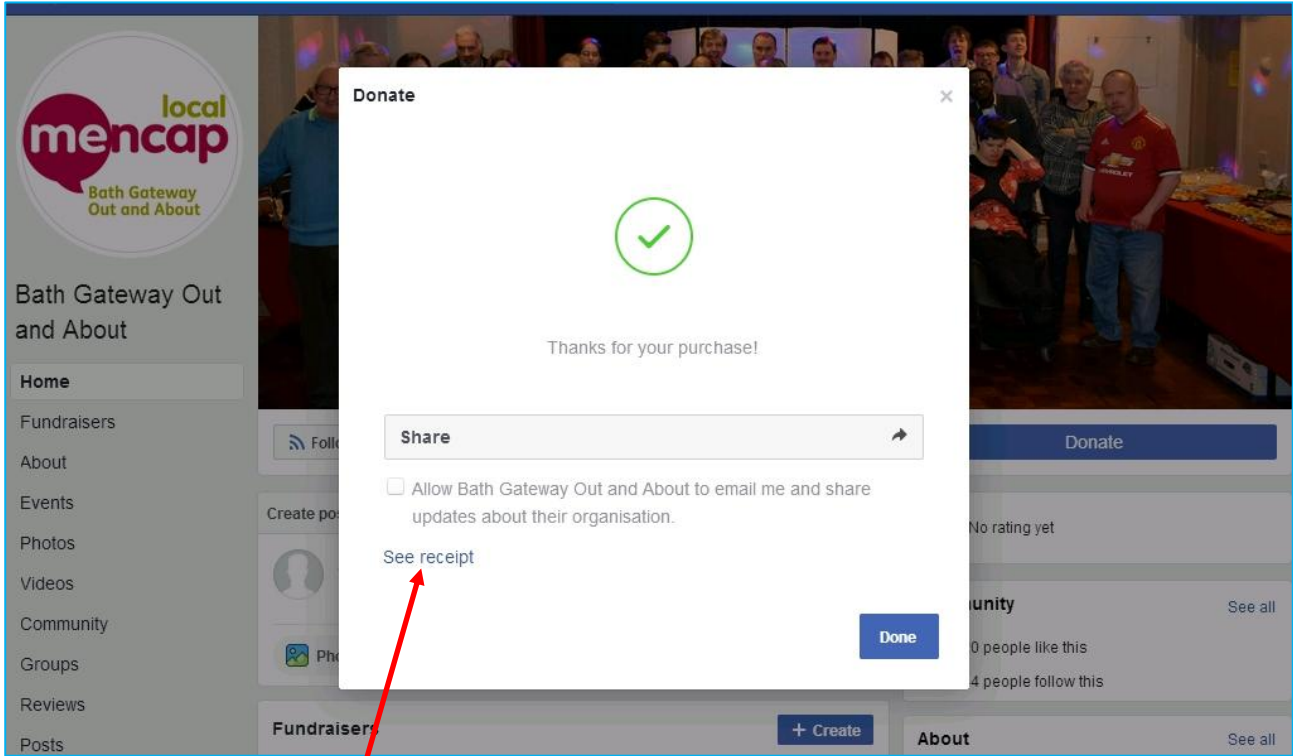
local mencap
Bath Gateway Out and About

Bath Gateway Out and About

Home
Fundraisers
About
Events
Photos
Videos
Community
Groups
Reviews
Posts

Follo

Create pos

Pho

Fundraisers

+ Create

Donate

No rating yet

unity

See all

0 people like this

4 people follow this

About

See all

Donate

×

Thanks for your purchase!

Share

Allow Bath Gateway Out and About to email me and share updates about their organisation.

See receipt

Done